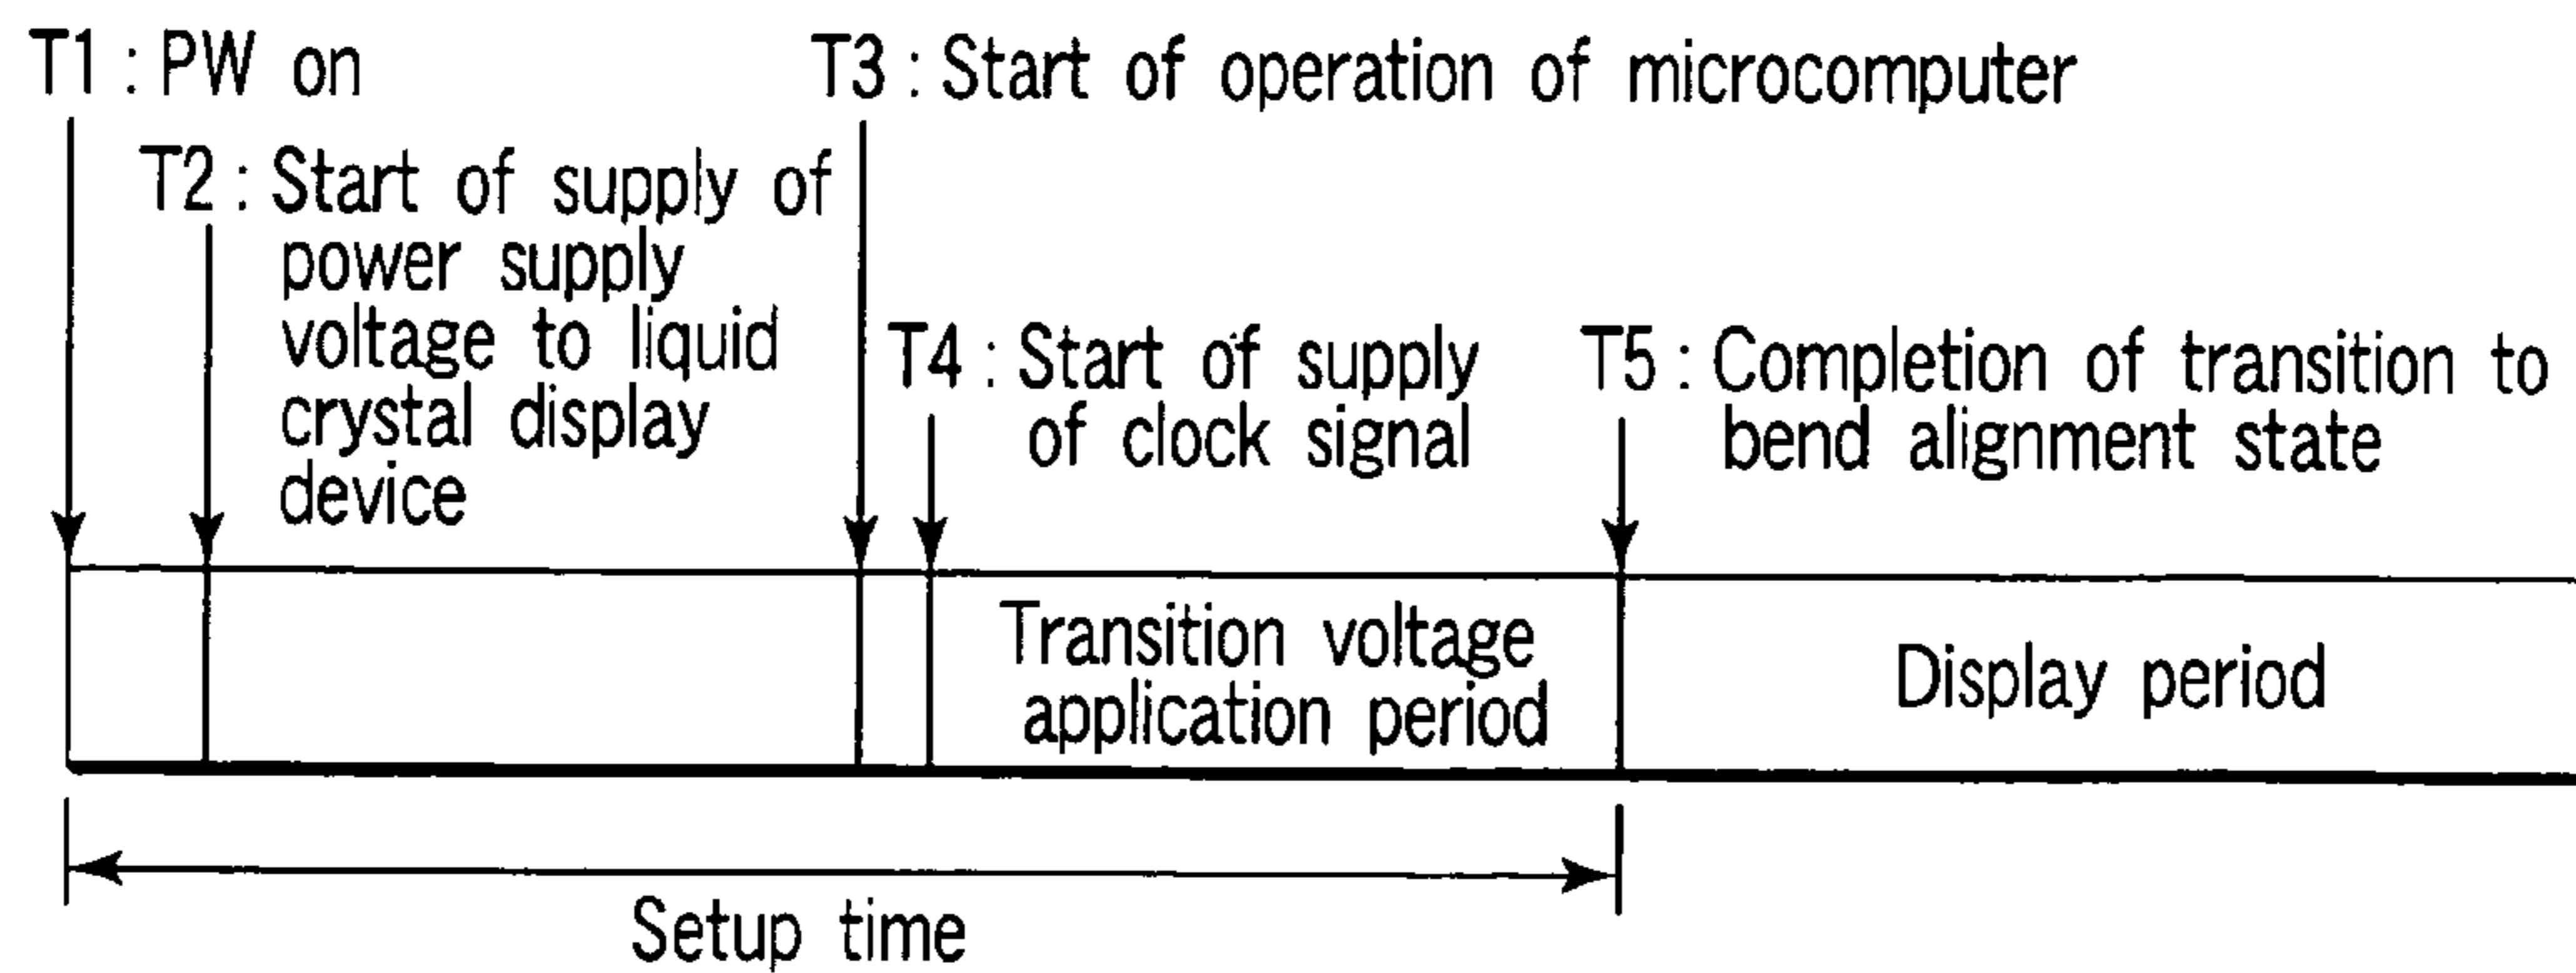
T1 : PW on

T3 : Start of operation of microcomputer

T2 : Start of supply of power supply voltage to liquid crystal display device

T4 : Start of supply of clock signal

T5 : Completion of transition to bend alignment state

Transition voltage application period

Display period

Setup time